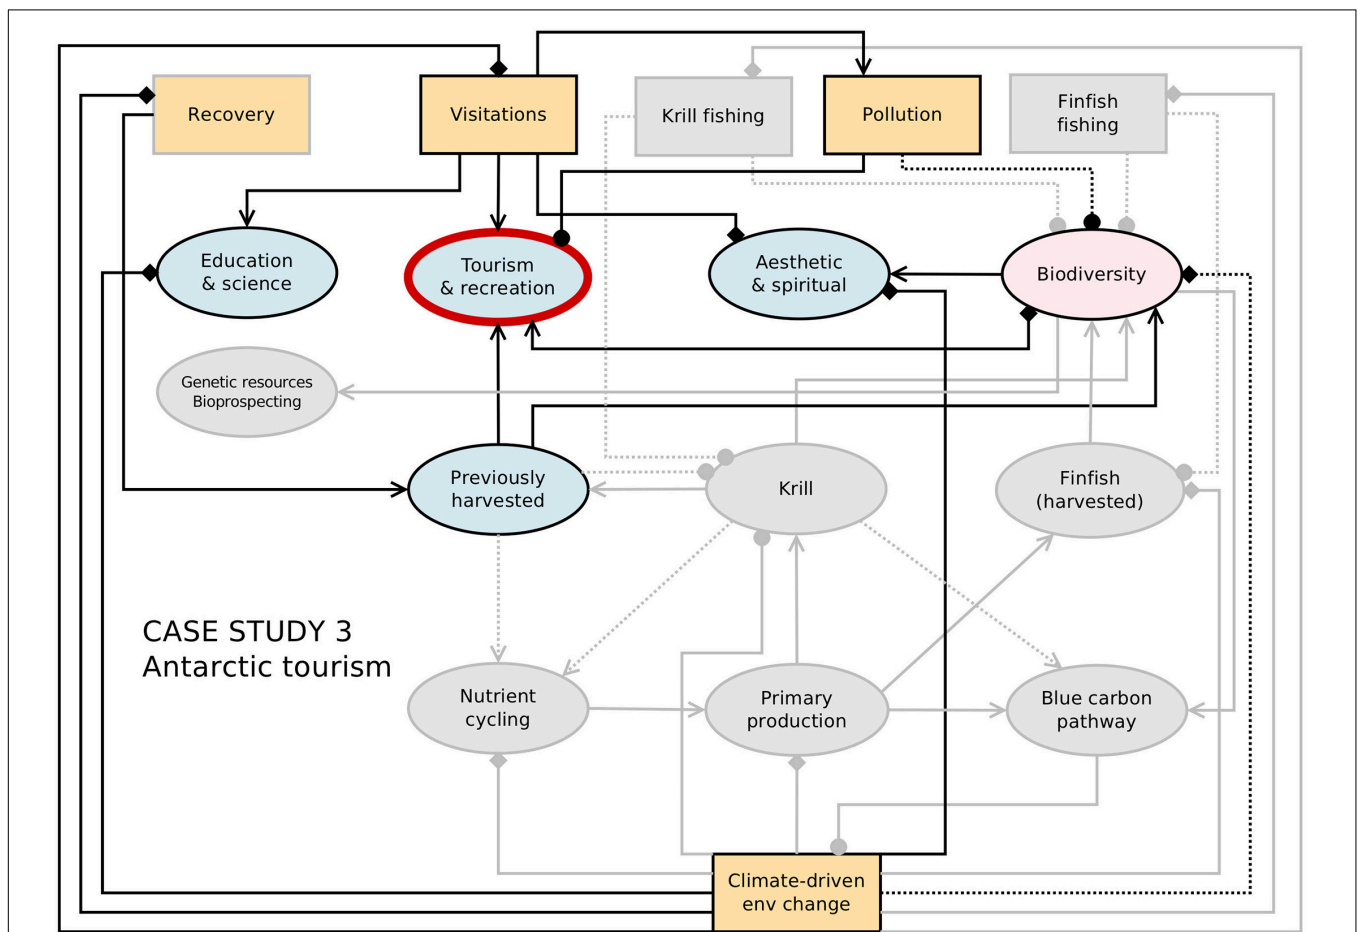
Recovery

Visitations

Krill fishing

Pollution

Finfish fishing

Education & science

Tourism & recreation

Aesthetic & spiritual

Biodiversity

Genetic resources Bioprospecting

Previously harvested

Krill

Finfish (harvested)

CASE STUDY 3
Antarctic tourism

Nutrient cycling

Primary production

Blue carbon pathway

Climate-driven env change